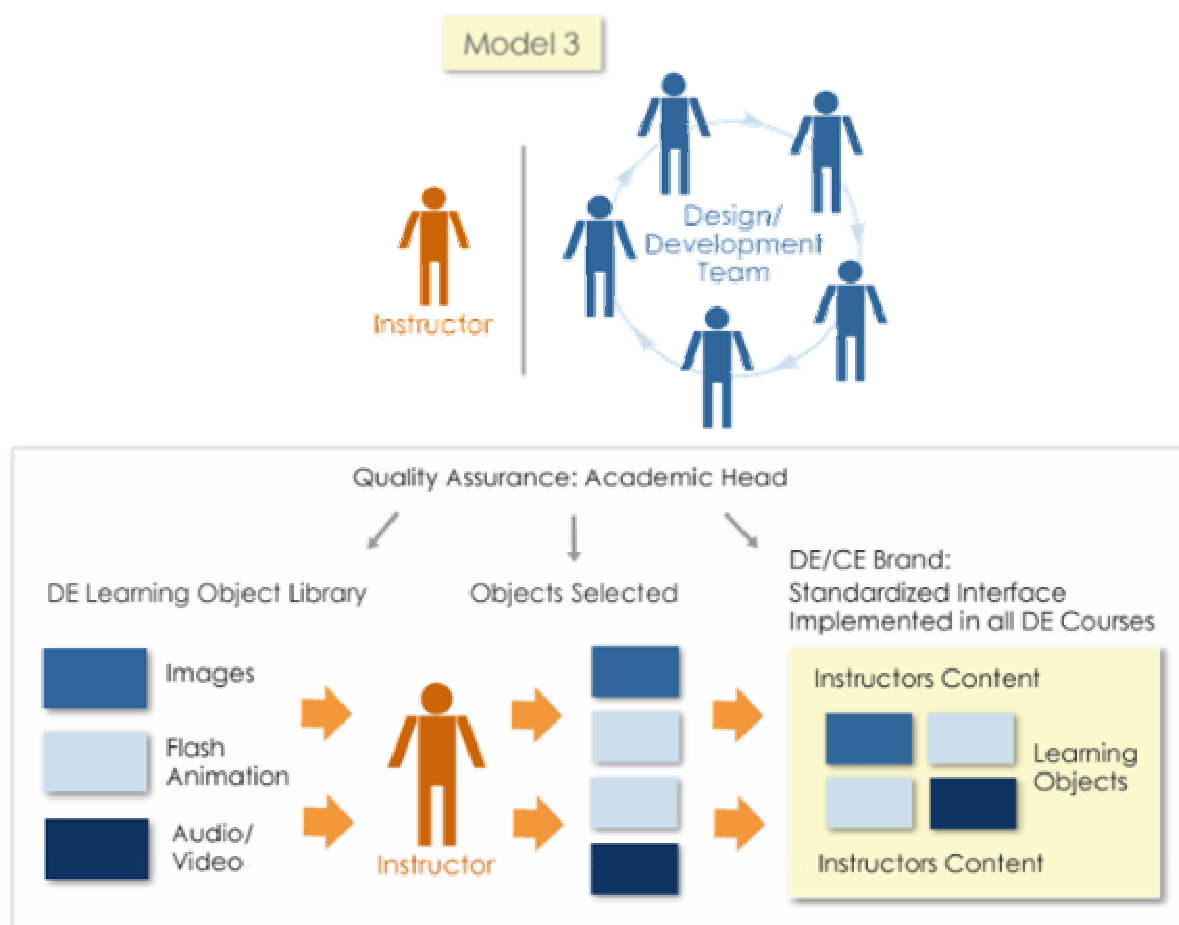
Model 3

Instructor

Design/ Development Team

Quality Assurance: Academic Head

DE Learning Object Library

Objects Selected

DE/CE Brand: Standardized Interface Implemented in all DE Courses

Images

Flash Animation

Audio/ Video

Instructor

Instructors Content

Learning Objects

Instructors Content